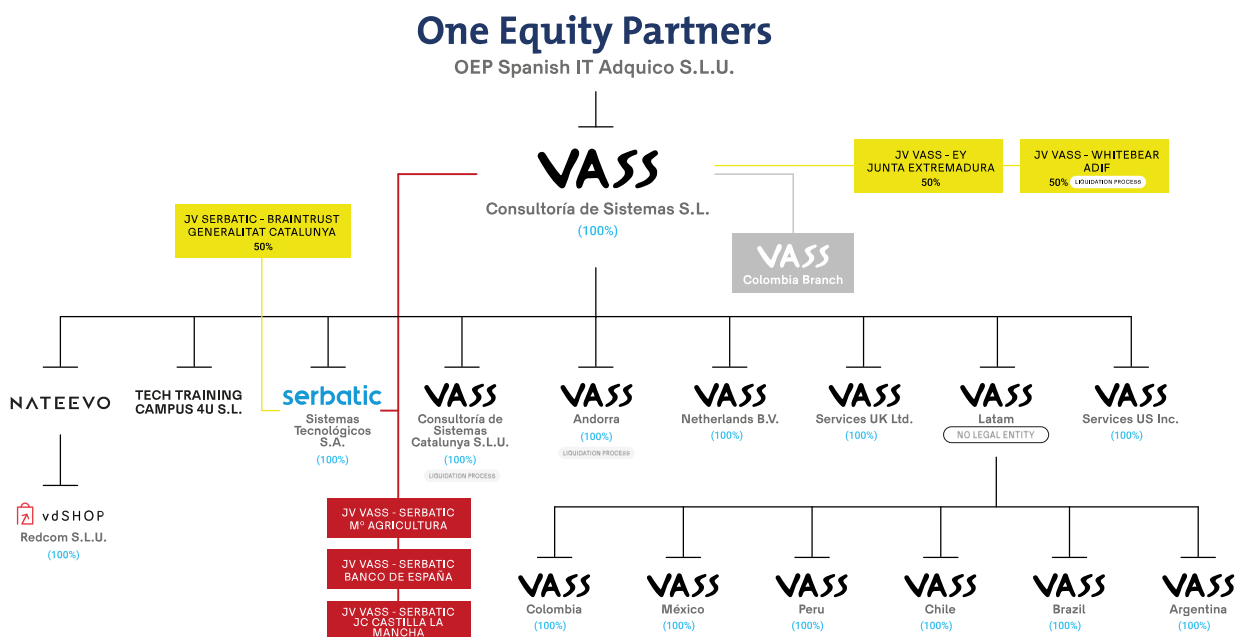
One Equity Partners
OEP Spanish IT Adquico S.L.U.

VASS
Consultoría de Sistemas S.L.
(100%)

JV VASS - EY
JUNTA EXTREMADURA
50%

JV VASS - WHITEBEAR
ADIF
50% LIQUIDATION PROCESS

VASS
Colombia Branch

JV SERBATIC - BRAINTRUST
GENERALITAT CATALUNYA
50%

NATEEVO

vdSHOP
Redcom S.L.U.
(100%)

TECH TRAINING
CAMPUS 4U S.L.

serbatic
Sistemas Tecnológicos S.A.
(100%)

VASS
Consultoría de Sistemas Catalunya S.L.U.
(100%)
LIQUIDATION PROCESS

VASS
Andorra
(100%)
LIQUIDATION PROCESS

VASS
Netherlands B.V.
(100%)

VASS
Services UK Ltd.
(100%)

VASS
Latam
NO LEGAL ENTITY

VASS
Services US Inc.
(100%)

JV VASS - SERBATIC
Mº AGRICULTURA

JV VASS - SERBATIC
BANCO DE ESPAÑA

JV VASS - SERBATIC
JC CASTILLA LA MANCHA

VASS
Colombia
(100%)

VASS
México
(100%)

VASS
Peru
(100%)

VASS
Chile
(100%)

VASS
Brazil
(100%)

VASS
Argentina
(100%)